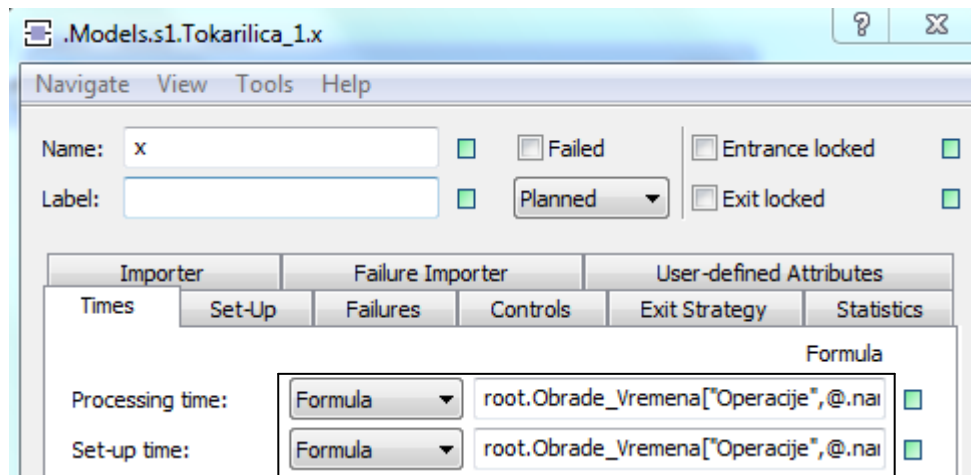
.Models.s1.Tokarilica_1.x

?

Navigate View Tools Help

Name: x

Failed

Entrance locked

Label:

Planned

Exit locked

Importer
Failure Importer
User-defined Attributes
Times
Set-Up
Failures
Controls
Exit Strategy
Statistics

Formula

Processing time: Formula root.Obrade_Vremena["Operacije",@.nar

Set-up time: Formula root.Obrade_Vremena["Operacije",@.nar